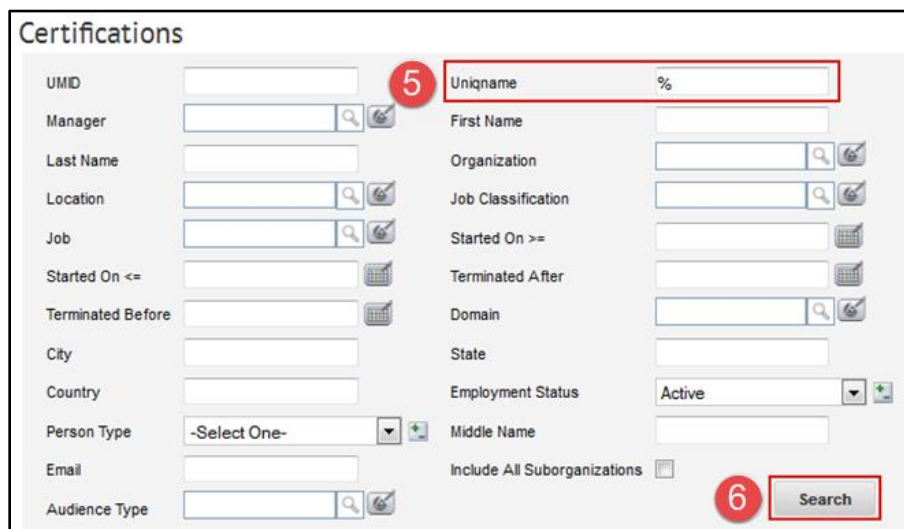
Certifications

UMID

5 Uniqname %

Manager

First Name

Last Name

Organization

Location

Job Classification

Job

Started On >=

Started On <=

Terminated After

Terminated Before

Domain

City

State

Country

Employment Status Active

Person Type -Select One-

Middle Name

Email

Include All Suborganizations

Audience Type

6 Search